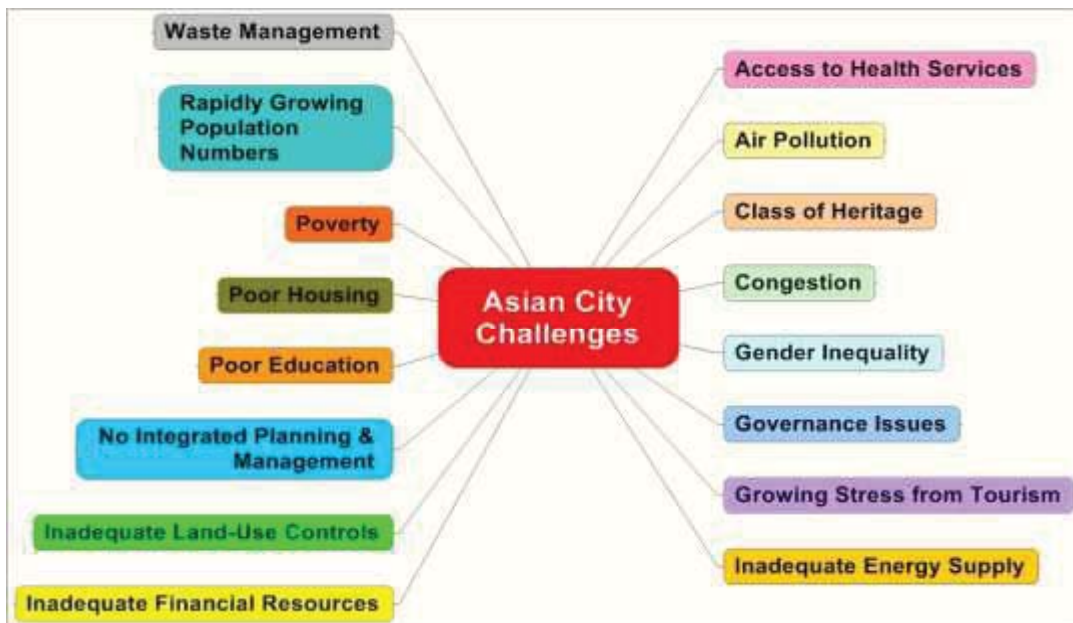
Asian City Challenges

Waste Management

Rapidly Growing Population Numbers

Poverty

Poor Housing

Poor Education

No Integrated Planning & Management

Inadequate Land-Use Controls

Inadequate Financial Resources

Access to Health Services

Air Pollution

Class of Heritage

Congestion

Gender Inequality

Governance Issues

Growing Stress from Tourism

Inadequate Energy Supply